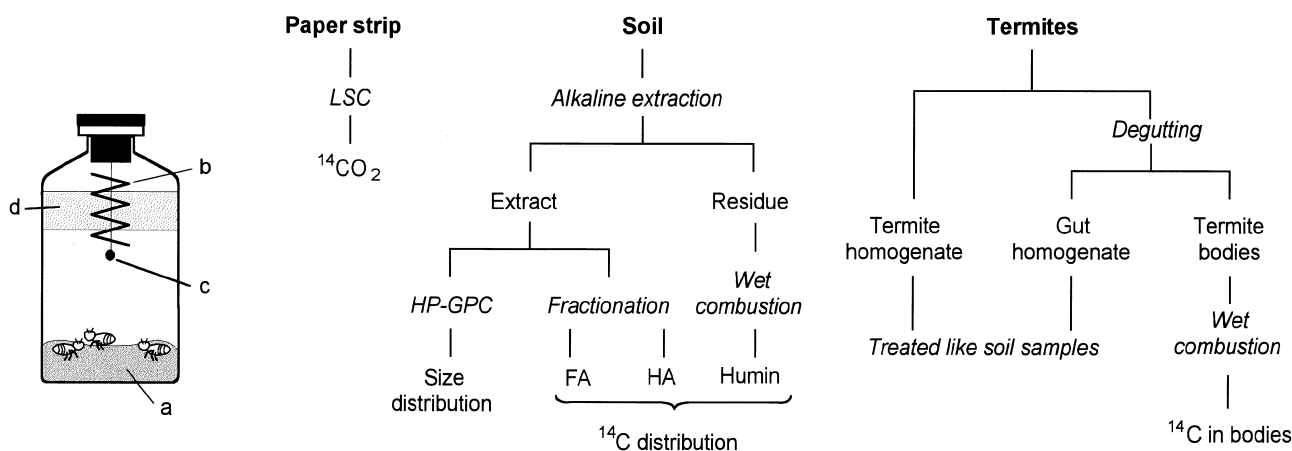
d
b
c
a

Paper strip
LSC
$^{14}CO_2$

Soil
Alkaline extraction
Extract
Residue
HP-GPC
Fractionation
Wet combustion
Size distribution
FA
HA
Humin
$^{14}C$ distribution

Termites
Degutting
Termite homogenate
Gut homogenate
Termite bodies
Treated like soil samples
Wet combustion
$^{14}C$ in bodies